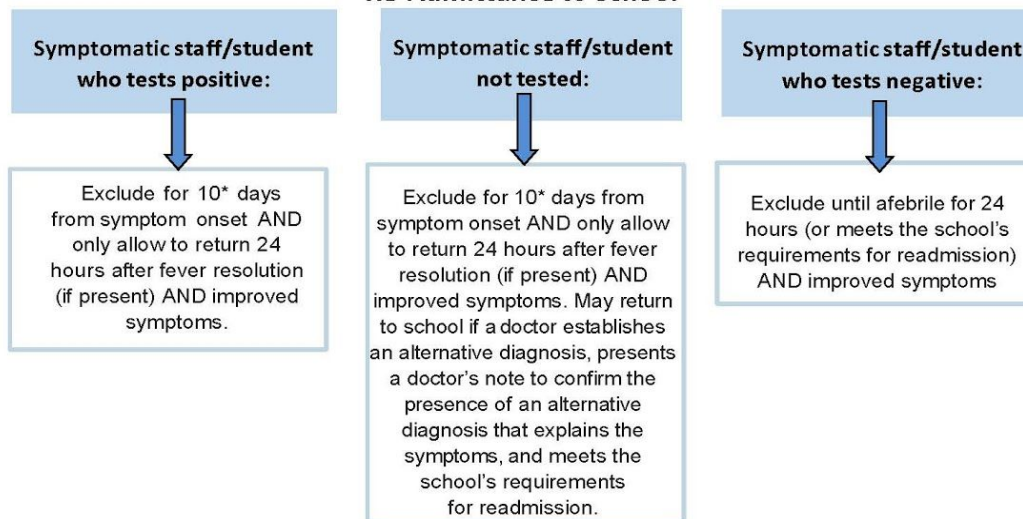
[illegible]

Symptomatic staff/student who tests positive:

Exclude for 10* days from symptom onset AND only allow to return 24 hours after fever resolution (if present) AND improved symptoms.

Symptomatic staff/student not tested:

Exclude for 10* days from symptom onset AND only allow to return 24 hours after fever resolution (if present) AND improved symptoms. May return to school if a doctor establishes an alternative diagnosis, presents a doctor's note to confirm the presence of an alternative diagnosis that explains the symptoms, and meets the school's requirements for readmission.

Symptomatic staff/student who tests negative:

Exclude until afebrile for 24 hours (or meets the school's requirements for readmission) AND improved symptoms